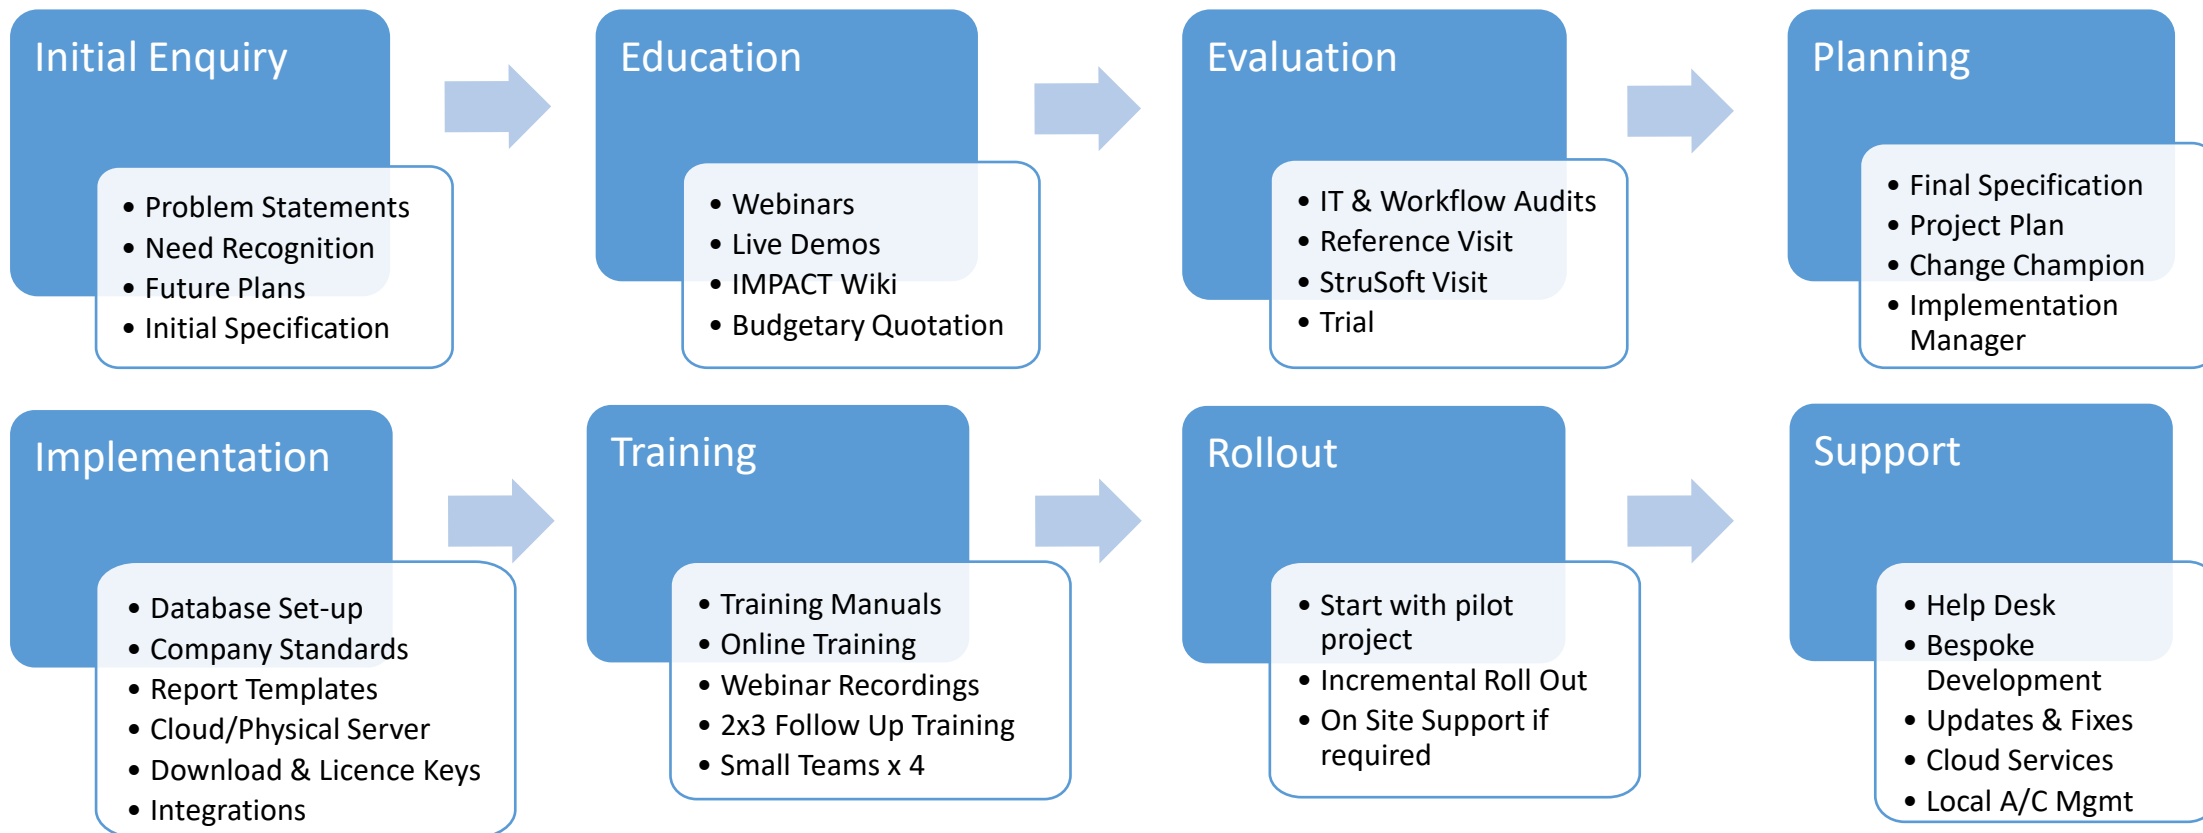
Initial Enquiry

- Problem Statements
- Need Recognition
- Future Plans
- Initial Specification

Education

- Webinars
- Live Demos
- IMPACT Wiki
- Budgetary Quotation

Evaluation

- IT & Workflow Audits
- Reference Visit
- StruSoft Visit
- Trial

Planning

- Final Specification
- Project Plan
- Change Champion
- Implementation Manager

Implementation

- Database Set-up
- Company Standards
- Report Templates
- Cloud/Physical Server
- Download & Licence Keys
- Integrations

Training

- Training Manuals
- Online Training
- Webinar Recordings
- 2x3 Follow Up Training
- Small Teams x 4

Rollout

- Start with pilot project
- Incremental Roll Out
- On Site Support if required

Support

- Help Desk
- Bespoke Development
- Updates & Fixes
- Cloud Services
- Local A/C Mgmt